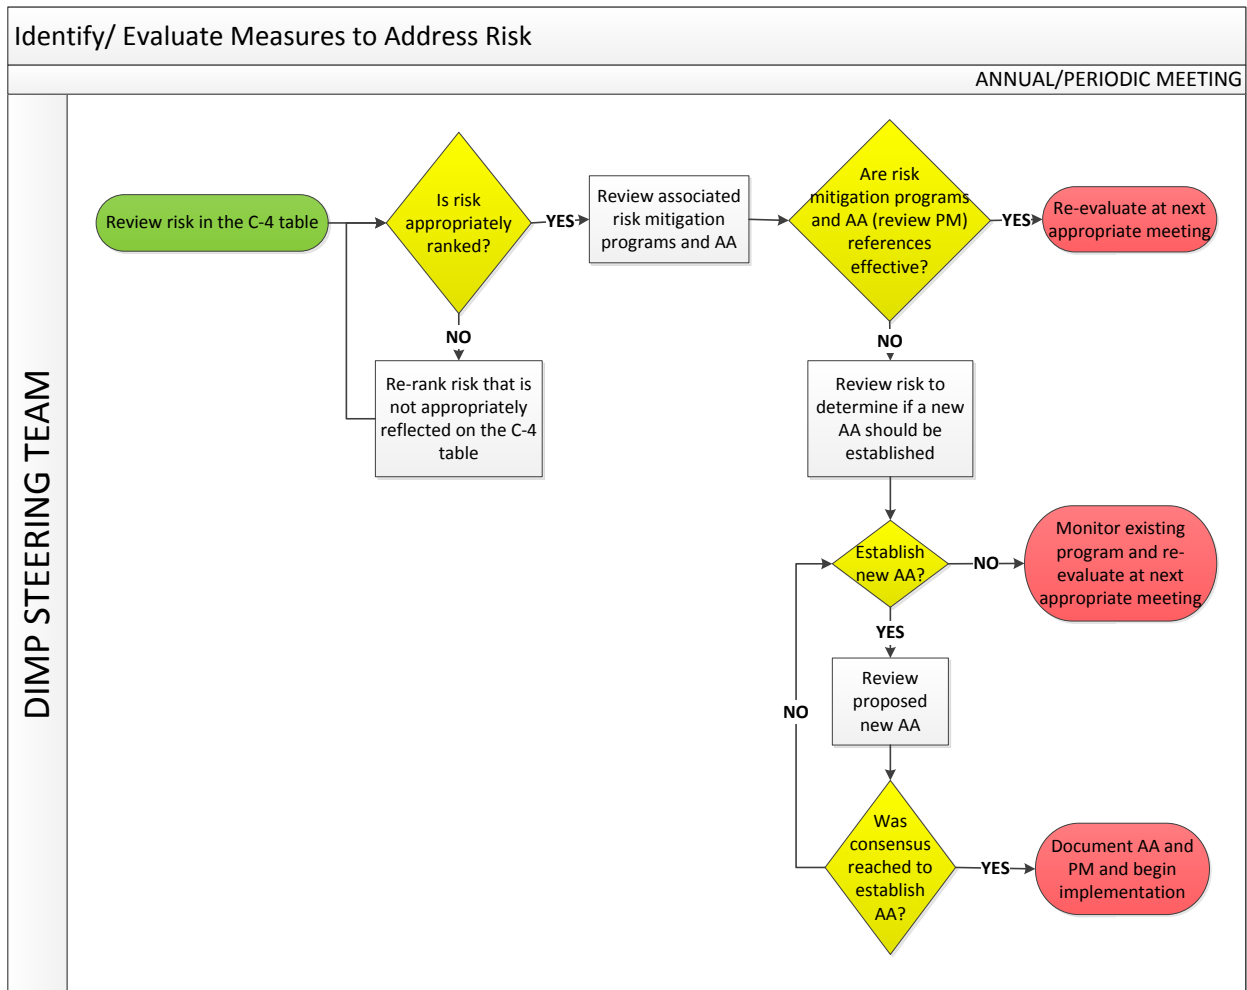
Identify/ Evaluate Measures to Address Risk

ANNUAL/PERIODIC MEETING

DIMP STEERING TEAM

Review risk in the C-4 table

Is risk appropriately ranked?

YES

Review associated risk mitigation programs and AA

Are risk mitigation programs and AA (review PM) references effective?

YES

Re-evaluate at next appropriate meeting

NO

Re-rank risk that is not appropriately reflected on the C-4 table

NO

Review risk to determine if a new AA should be established

Establish new AA?

NO

Monitor existing program and re-evaluate at next appropriate meeting

YES

Review proposed new AA

NO

Was consensus reached to establish AA?

YES

Document AA and PM and begin implementation